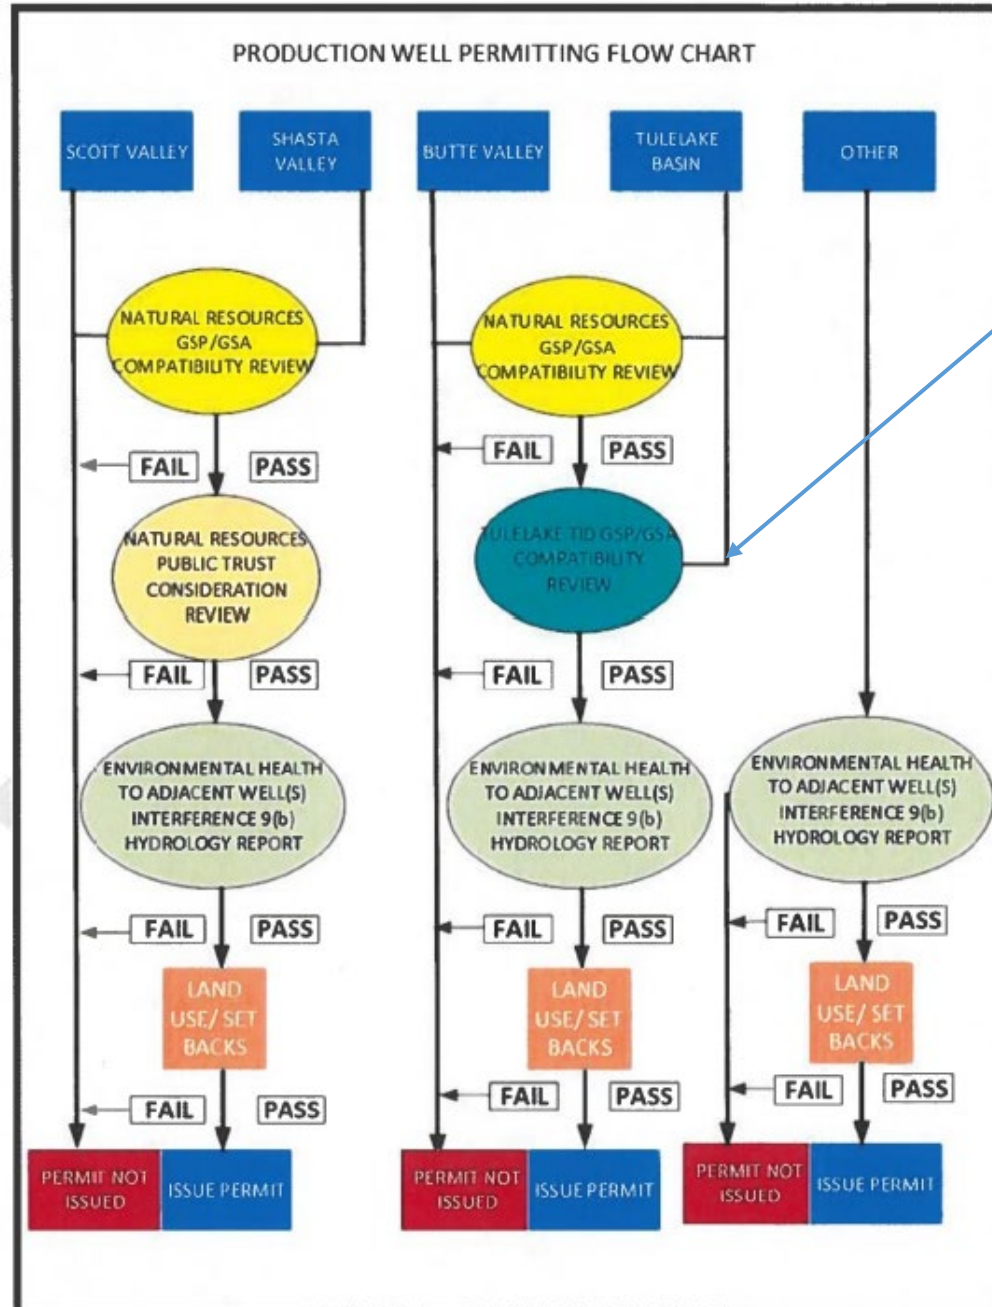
PRODUCTION WELL PERMITTING FLOW CHART

SCOTT VALLEY

SHASTA VALLEY

BUTTE VALLEY

TULELAKE BASIN

OTHER

NATURAL RESOURCES GSP/GSA COMPATIBILITY REVIEW

FAIL

PASS

NATURAL RESOURCES PUBLIC TRUST CONSIDERATION REVIEW

FAIL

PASS

ENVIRONMENTAL HEALTH TO ADJACENT WELL(S) INTERFERENCE 9(b) HYDROLOGY REPORT

FAIL

PASS

LAND USE/ SET BACKS

FAIL

PASS

PERMIT NOT ISSUED

ISSUE PERMIT

NATURAL RESOURCES GSP/GSA COMPATIBILITY REVIEW

FAIL

PASS

TULELAKE TID GSP/GSA COMPATIBILITY REVIEW

FAIL

PASS

ENVIRONMENTAL HEALTH TO ADJACENT WELL(S) INTERFERENCE 9(b) HYDROLOGY REPORT

FAIL

PASS

LAND USE/ SET BACKS

FAIL

PASS

PERMIT NOT ISSUED

ISSUE PERMIT

ENVIRONMENTAL HEALTH TO ADJACENT WELL(S) INTERFERENCE 9(b) HYDROLOGY REPORT

FAIL

PASS

LAND USE/ SET BACKS

FAIL

PASS

PERMIT NOT ISSUED

ISSUE PERMIT